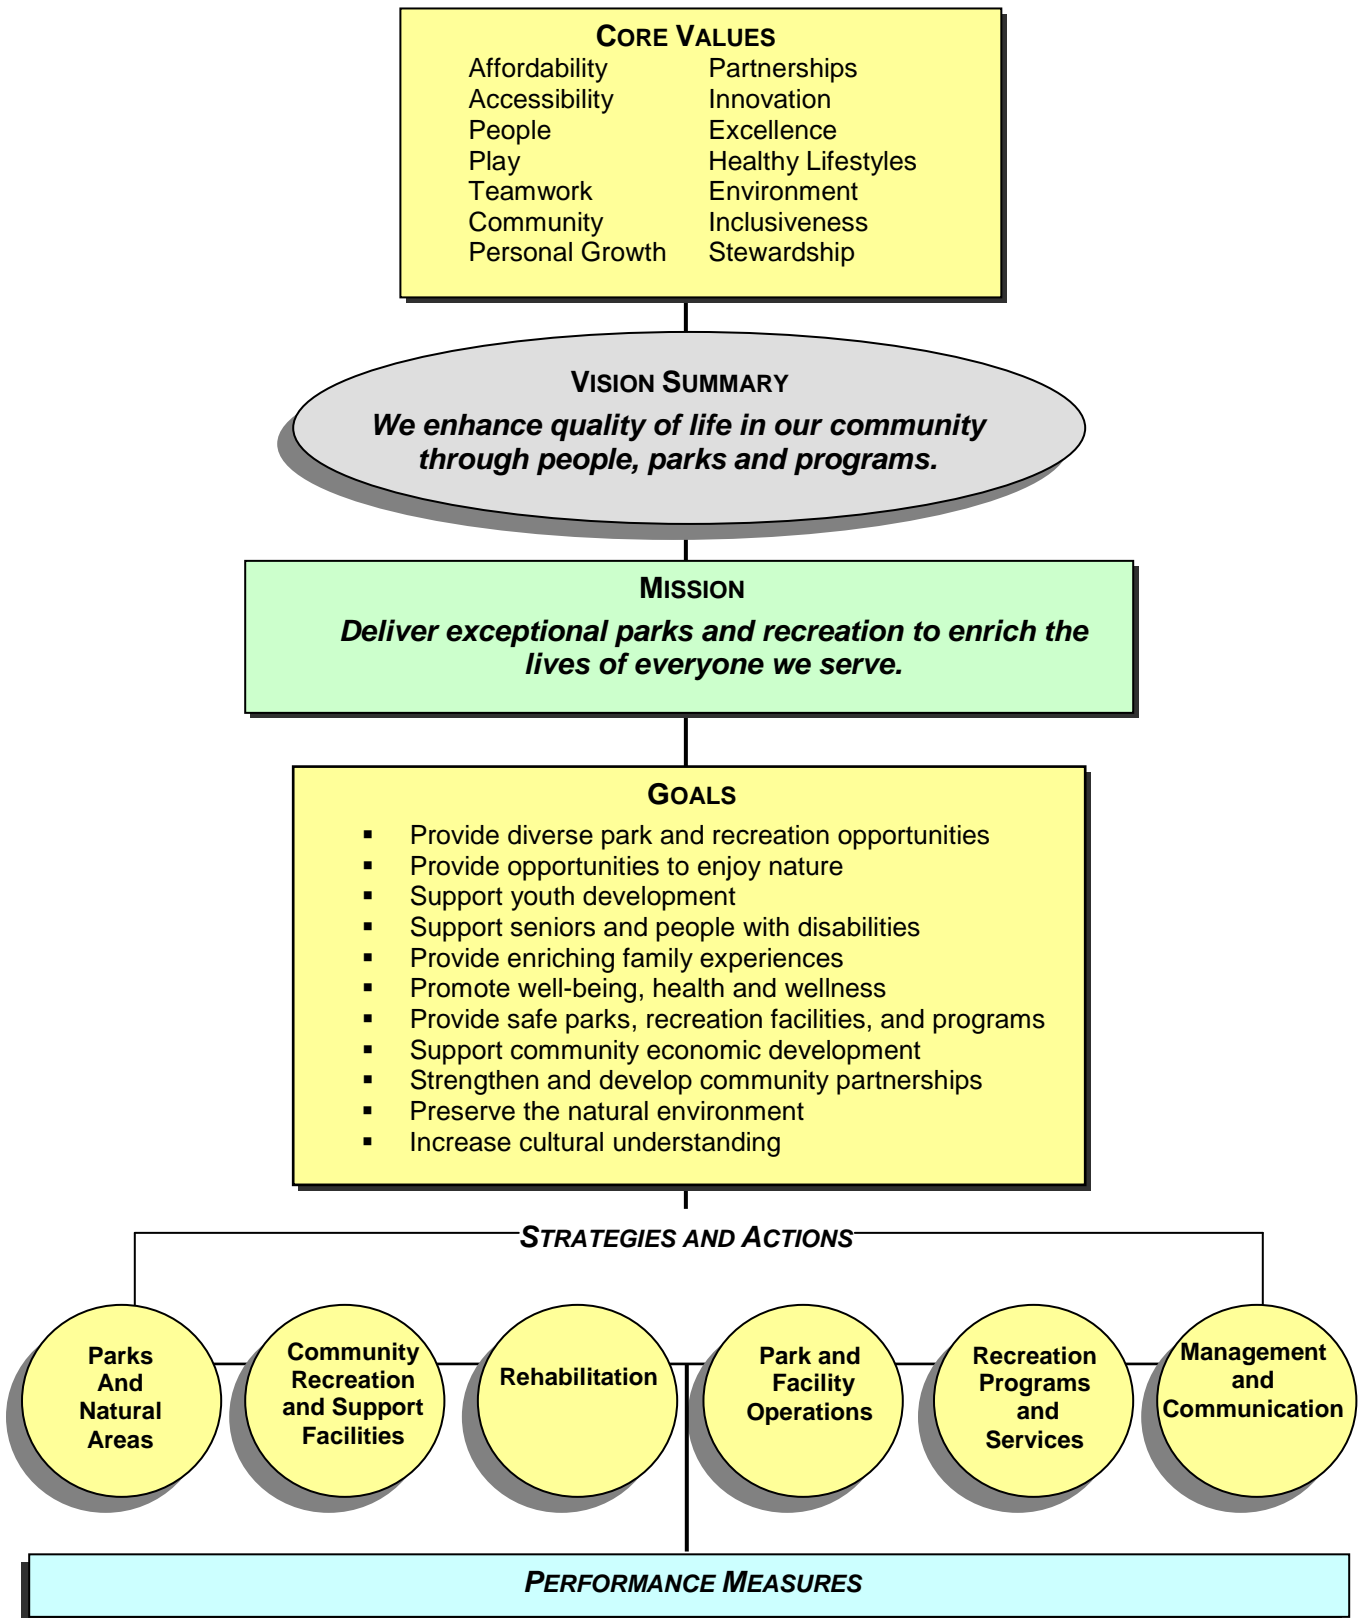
CORE VALUES

Affordability
Accessibility
People
Play
Teamwork
Community
Personal Growth

Partnerships
Innovation
Excellence
Healthy Lifestyles
Environment
Inclusiveness
Stewardship

VISION SUMMARY

We enhance quality of life in our community through people, parks and programs.

MISSION

Deliver exceptional parks and recreation to enrich the lives of everyone we serve.

GOALS

- Provide diverse park and recreation opportunities
- Provide opportunities to enjoy nature
- Support youth development
- Support seniors and people with disabilities
- Provide enriching family experiences
- Promote well-being, health and wellness
- Provide safe parks, recreation facilities, and programs
- Support community economic development
- Strengthen and develop community partnerships
- Preserve the natural environment
- Increase cultural understanding

STRATEGIES AND ACTIONS

Parks And Natural Areas

Community Recreation and Support Facilities

Rehabilitation

Park and Facility Operations

Recreation Programs and Services

Management and Communication

PERFORMANCE MEASURES